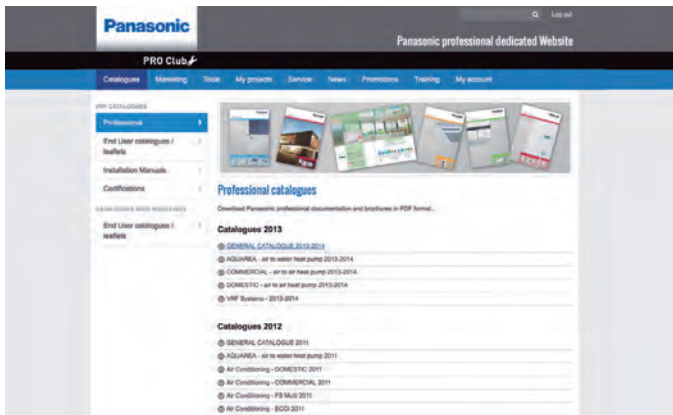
Panasonic

Log out

Panasonic professional dedicated Website

PRO Club

Catalogues Marketing Tools My projects Service News Promotions Training My account

PDF CATALOGUES

Professional

End User catalogues / leaflets

Installation Manuals

Certifications

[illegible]

End User catalogues / leaflets

Professional catalogues

Download Panasonic professional documentation and brochures in PDF format...

Catalogues 2013

GENERAL CATALOGUE 2013-2014

AQUAREA - air to water heat pump 2013-2014

COMMERCIAL - air to air heat pump 2013-2014

DOMESTIC - air to air heat pump 2013-2014

VRF Systems - 2013-2014

Catalogues 2012

GENERAL CATALOGUE 2011

AQUAREA - air to water heat pump 2011

Air Conditioning - DOMESTIC 2011

Air Conditioning - COMMERCIAL 2011

Air Conditioning - FS Multi 2011

Air Conditioning - ECOi 2011